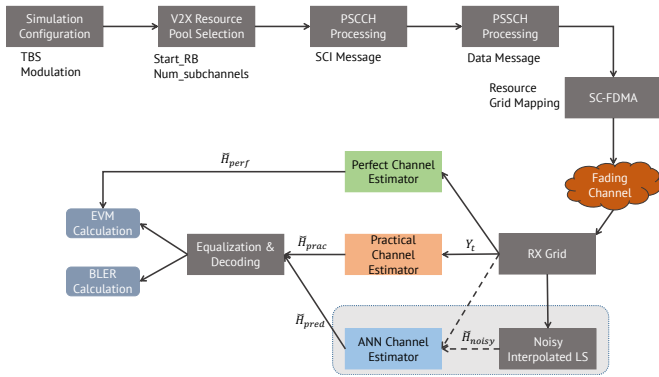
Simulation Configuration

TBS
Modulation

V2X Resource Pool Selection

Start_RB
Num_subchannels

PSCCH Processing

SCI Message

PSSCH Processing

Data Message

Resource Grid Mapping

SC-FDMA

Fading Channel

$\tilde{H}_{perf}$

Perfect Channel Estimator

EVM Calculation

Equalization & Decoding

$\tilde{H}_{prac}$

Practical Channel Estimator

$Y_t$

RX Grid

BLER Calculation

$\tilde{H}_{pred}$

ANN Channel Estimator

$\tilde{H}_{noisy}$

Noisy Interpolated LS